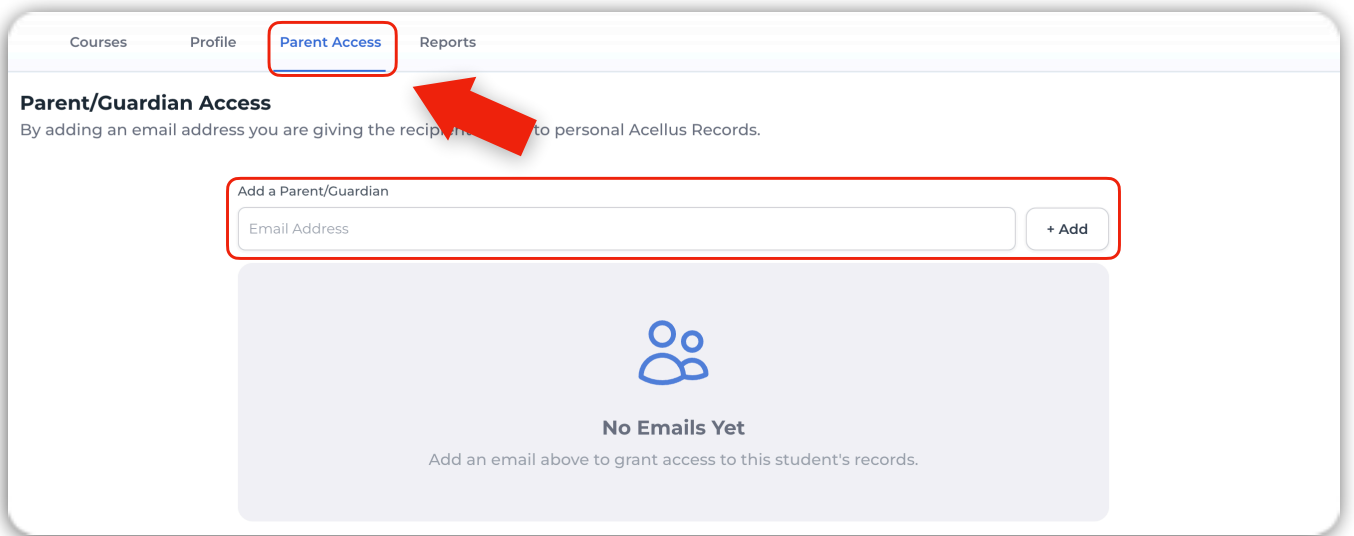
Courses Profile Parent Access Reports

Parent/Guardian Access

By adding an email address you are giving the recipient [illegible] to personal Acellus Records.

Add a Parent/Guardian

Email Address

+ Add

No Emails Yet

Add an email above to grant access to this student's records.